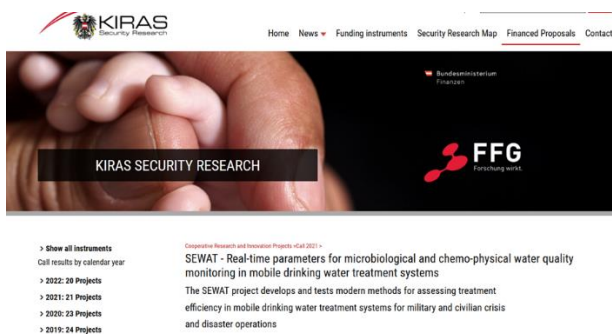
KIRAS Security Research

Home News Funding instruments Security Research Map Financed Proposals Contact

Bundesministerium Finanzen

KIRAS SECURITY RESEARCH

FFG Forschung wirkt.

> Show all instruments
Call results by calendar year
> 2022: 20 Projects
> 2021: 21 Projects
> 2020: 23 Projects
> 2019: 24 Projects

Cooperative Research and Innovation Projects <Call 2021 >

SEWAT - Real-time parameters for microbiological and chemo-physical water quality monitoring in mobile drinking water treatment systems

The SEWAT project develops and tests modern methods for assessing treatment efficiency in mobile drinking water treatment systems for military and civilian crisis and disaster operations